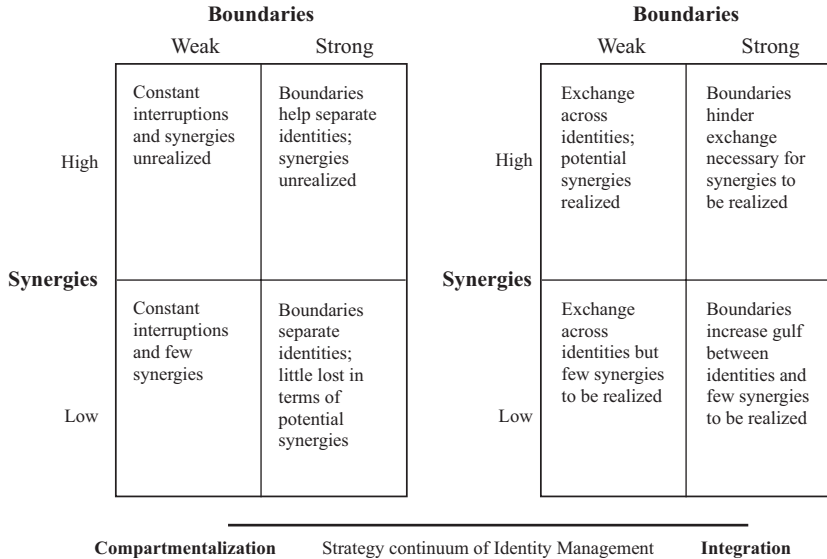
| | **Boundaries** Weak | **Boundaries** Strong |
|---|---|---|
| **Synergies** High | Constant interruptions and synergies unrealized | Boundaries help separate identities; synergies unrealized |
| **Synergies** Low | Constant interruptions and few synergies | Boundaries separate identities; little lost in terms of potential synergies |

| | **Boundaries** Weak | **Boundaries** Strong |
|---|---|---|
| **Synergies** High | Exchange across identities; potential synergies realized | Boundaries hinder exchange necessary for synergies to be realized |
| **Synergies** Low | Exchange across identities but few synergies to be realized | Boundaries increase gulf between identities and few synergies to be realized |

**Compartmentalization** Strategy continuum of Identity Management **Integration**